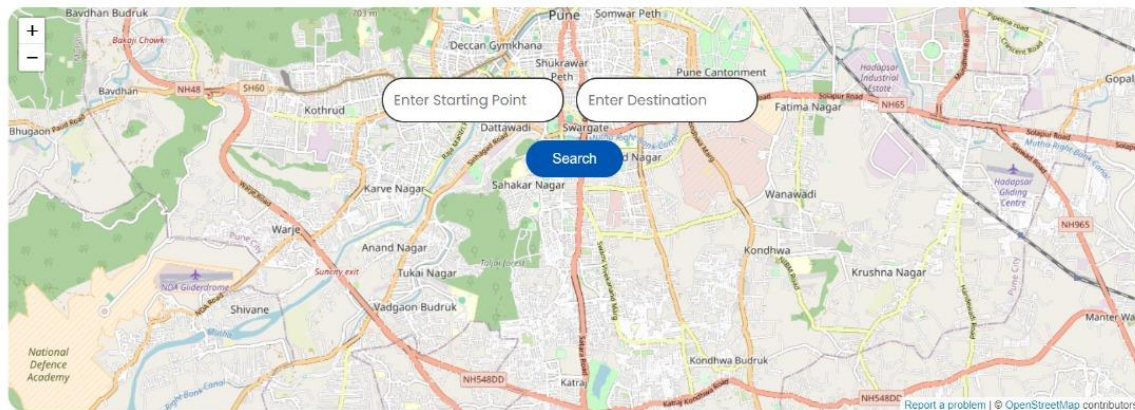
+
−
Bavdhan Budruk
Bakaji Chowk
703 m
Pune
Somwar Peth
Deccan Gymkhana
Shukrawar Peth
Pune Cantonment
Bavdhan
NH48
SH60
Kothrud
Enter Starting Point
Enter Destination
Fatima Nagar
Hadapsar Industrial Estate
NH65
Gopal
Bhugaon
Paud Road
Dattawadi
Swargate
Solapur Road
Search
d Nagar
Mutha Right Bank Canal
Sahakar Nagar
Karve Nagar
Hadapsar Gliding Centre
Wanawadi
Warje
Pune City
Anand Nagar
NH965
Kondhwa
Sunday exit
Tukai Nagar
Taljai forest
Krushna Nagar
NDA Glidedrome
Shivane
Vadgaon Budruk
Mutha
Manter Wa
National Defence Academy
Kondhwa Budruk
NH548DD
Katra
NH548DD
Report a problem | © OpenStreetMap contributors